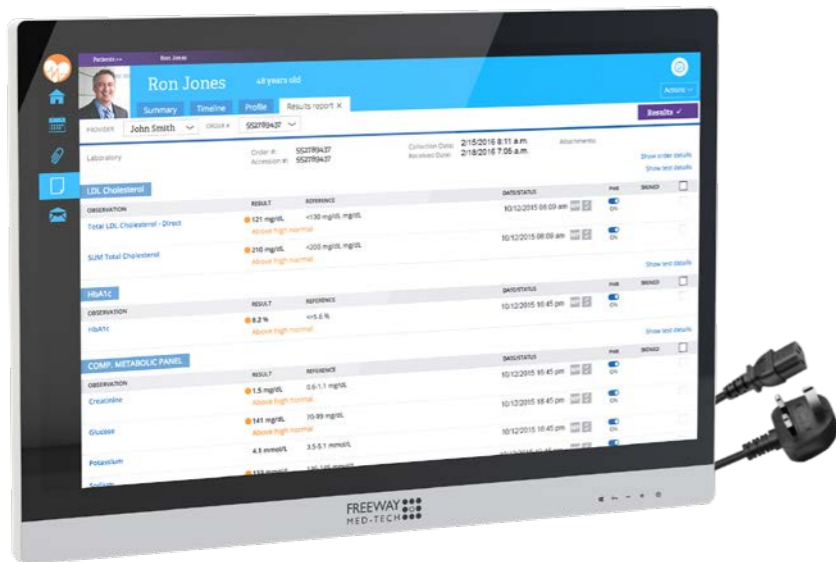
Patients >> Ron Jones

Ron Jones 48 years old

Actions

Summary Timeline Profile Results report ×

Results ✓

PROVIDER John Smith ORDER # 552719437

Laboratory Order #: 552719437 Accession #: 552719437 Collection Date: 2/15/2016 8:11 a.m. Received Date: 2/18/2016 7:05 a.m. Attachments

Show order details

Show test details

LDL Cholesterol

| OBSERVATION | RESULT | REFERENCE | DATE/STATUS | PHR | SIGNED |
|---|---|---|---|---|---|
| Total LDL Cholesterol - Direct | 121 mg/dL Above high normal | <130 mg/dL mg/dL | 10/12/2015 08:09 am | ON | |
| SUM Total Cholesterol | 210 mg/dL Above high normal | <200 mg/dL mg/dL | 10/12/2015 08:09 am | ON | |

Show test details

HbA1c

| OBSERVATION | RESULT | REFERENCE | DATE/STATUS | PHR | SIGNED |
|---|---|---|---|---|---|
| HbA1c | 8.2 % Above high normal | <=5.6 % | 10/12/2015 10:45 pm | ON | |

Show test details

COMP. METABOLIC PANEL

| OBSERVATION | RESULT | REFERENCE | DATE/STATUS | PHR | SIGNED |
|---|---|---|---|---|---|
| Creatinine | 1.5 mg/dL Above high normal | 0.6-1.1 mg/dL | 10/12/2015 10:45 pm | ON | |
| Glucose | 141 mg/dL Above high normal | 70-99 mg/dL | 10/12/2015 10:45 pm | ON | |
| Potassium | 4.1 mmol/L | 3.5-5.1 mmol/L | 10/12/2015 10:45 pm | ON | |
| Sodium | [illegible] | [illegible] | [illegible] | | |

FREEWAY MED-TECH